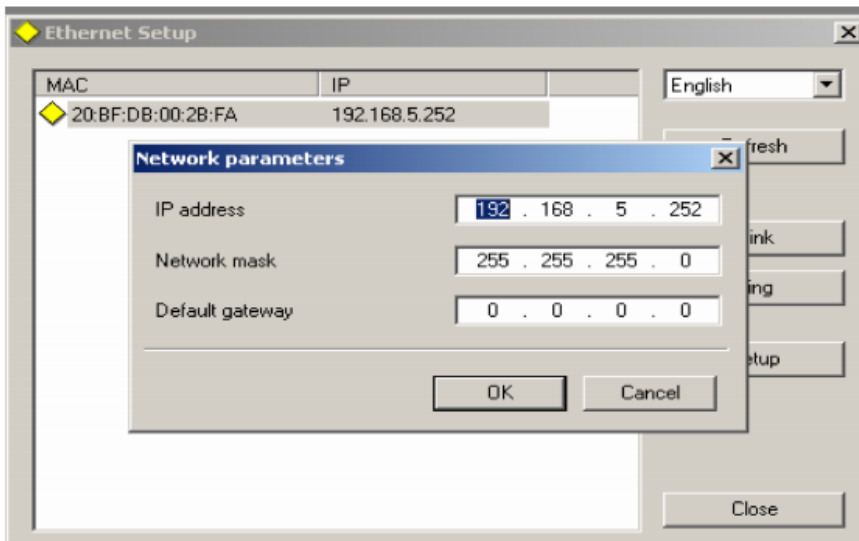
Ethernet Setup

| MAC | IP |
|---|---|
| 20:BF:DB:00:2B:FA | 192.168.5.252 |

English

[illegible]fresh

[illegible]ink

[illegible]ing

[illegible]etup

Close

Network parameters

IP address 192 . 168 . 5 . 252

Network mask 255 . 255 . 255 . 0

Default gateway 0 . 0 . 0 . 0

OK

Cancel